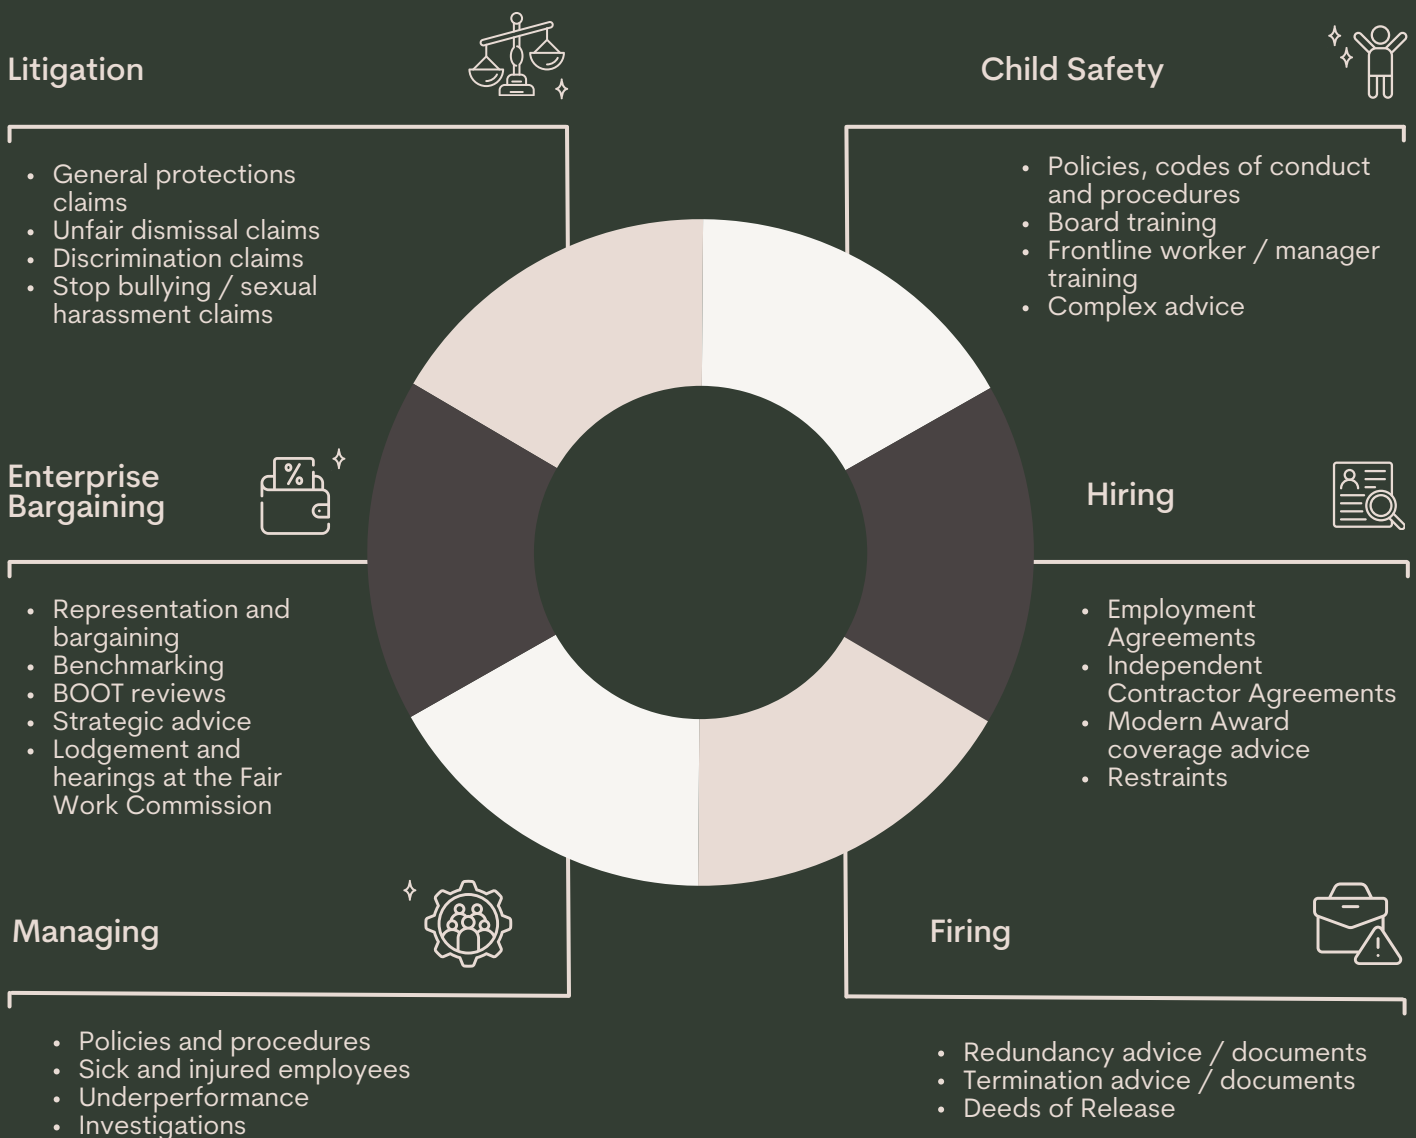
Litigation

- General protections claims
- Unfair dismissal claims
- Discrimination claims
- Stop bullying / sexual harassment claims

Child Safety

- Policies, codes of conduct and procedures
- Board training
- Frontline worker / manager training
- Complex advice

Enterprise Bargaining

- Representation and bargaining
- Benchmarking
- BOOT reviews
- Strategic advice
- Lodgement and hearings at the Fair Work Commission

Hiring

- Employment Agreements
- Independent Contractor Agreements
- Modern Award coverage advice
- Restraints

Managing

- Policies and procedures
- Sick and injured employees
- Underperformance
- Investigations

Firing

- Redundancy advice / documents
- Termination advice / documents
- Deeds of Release